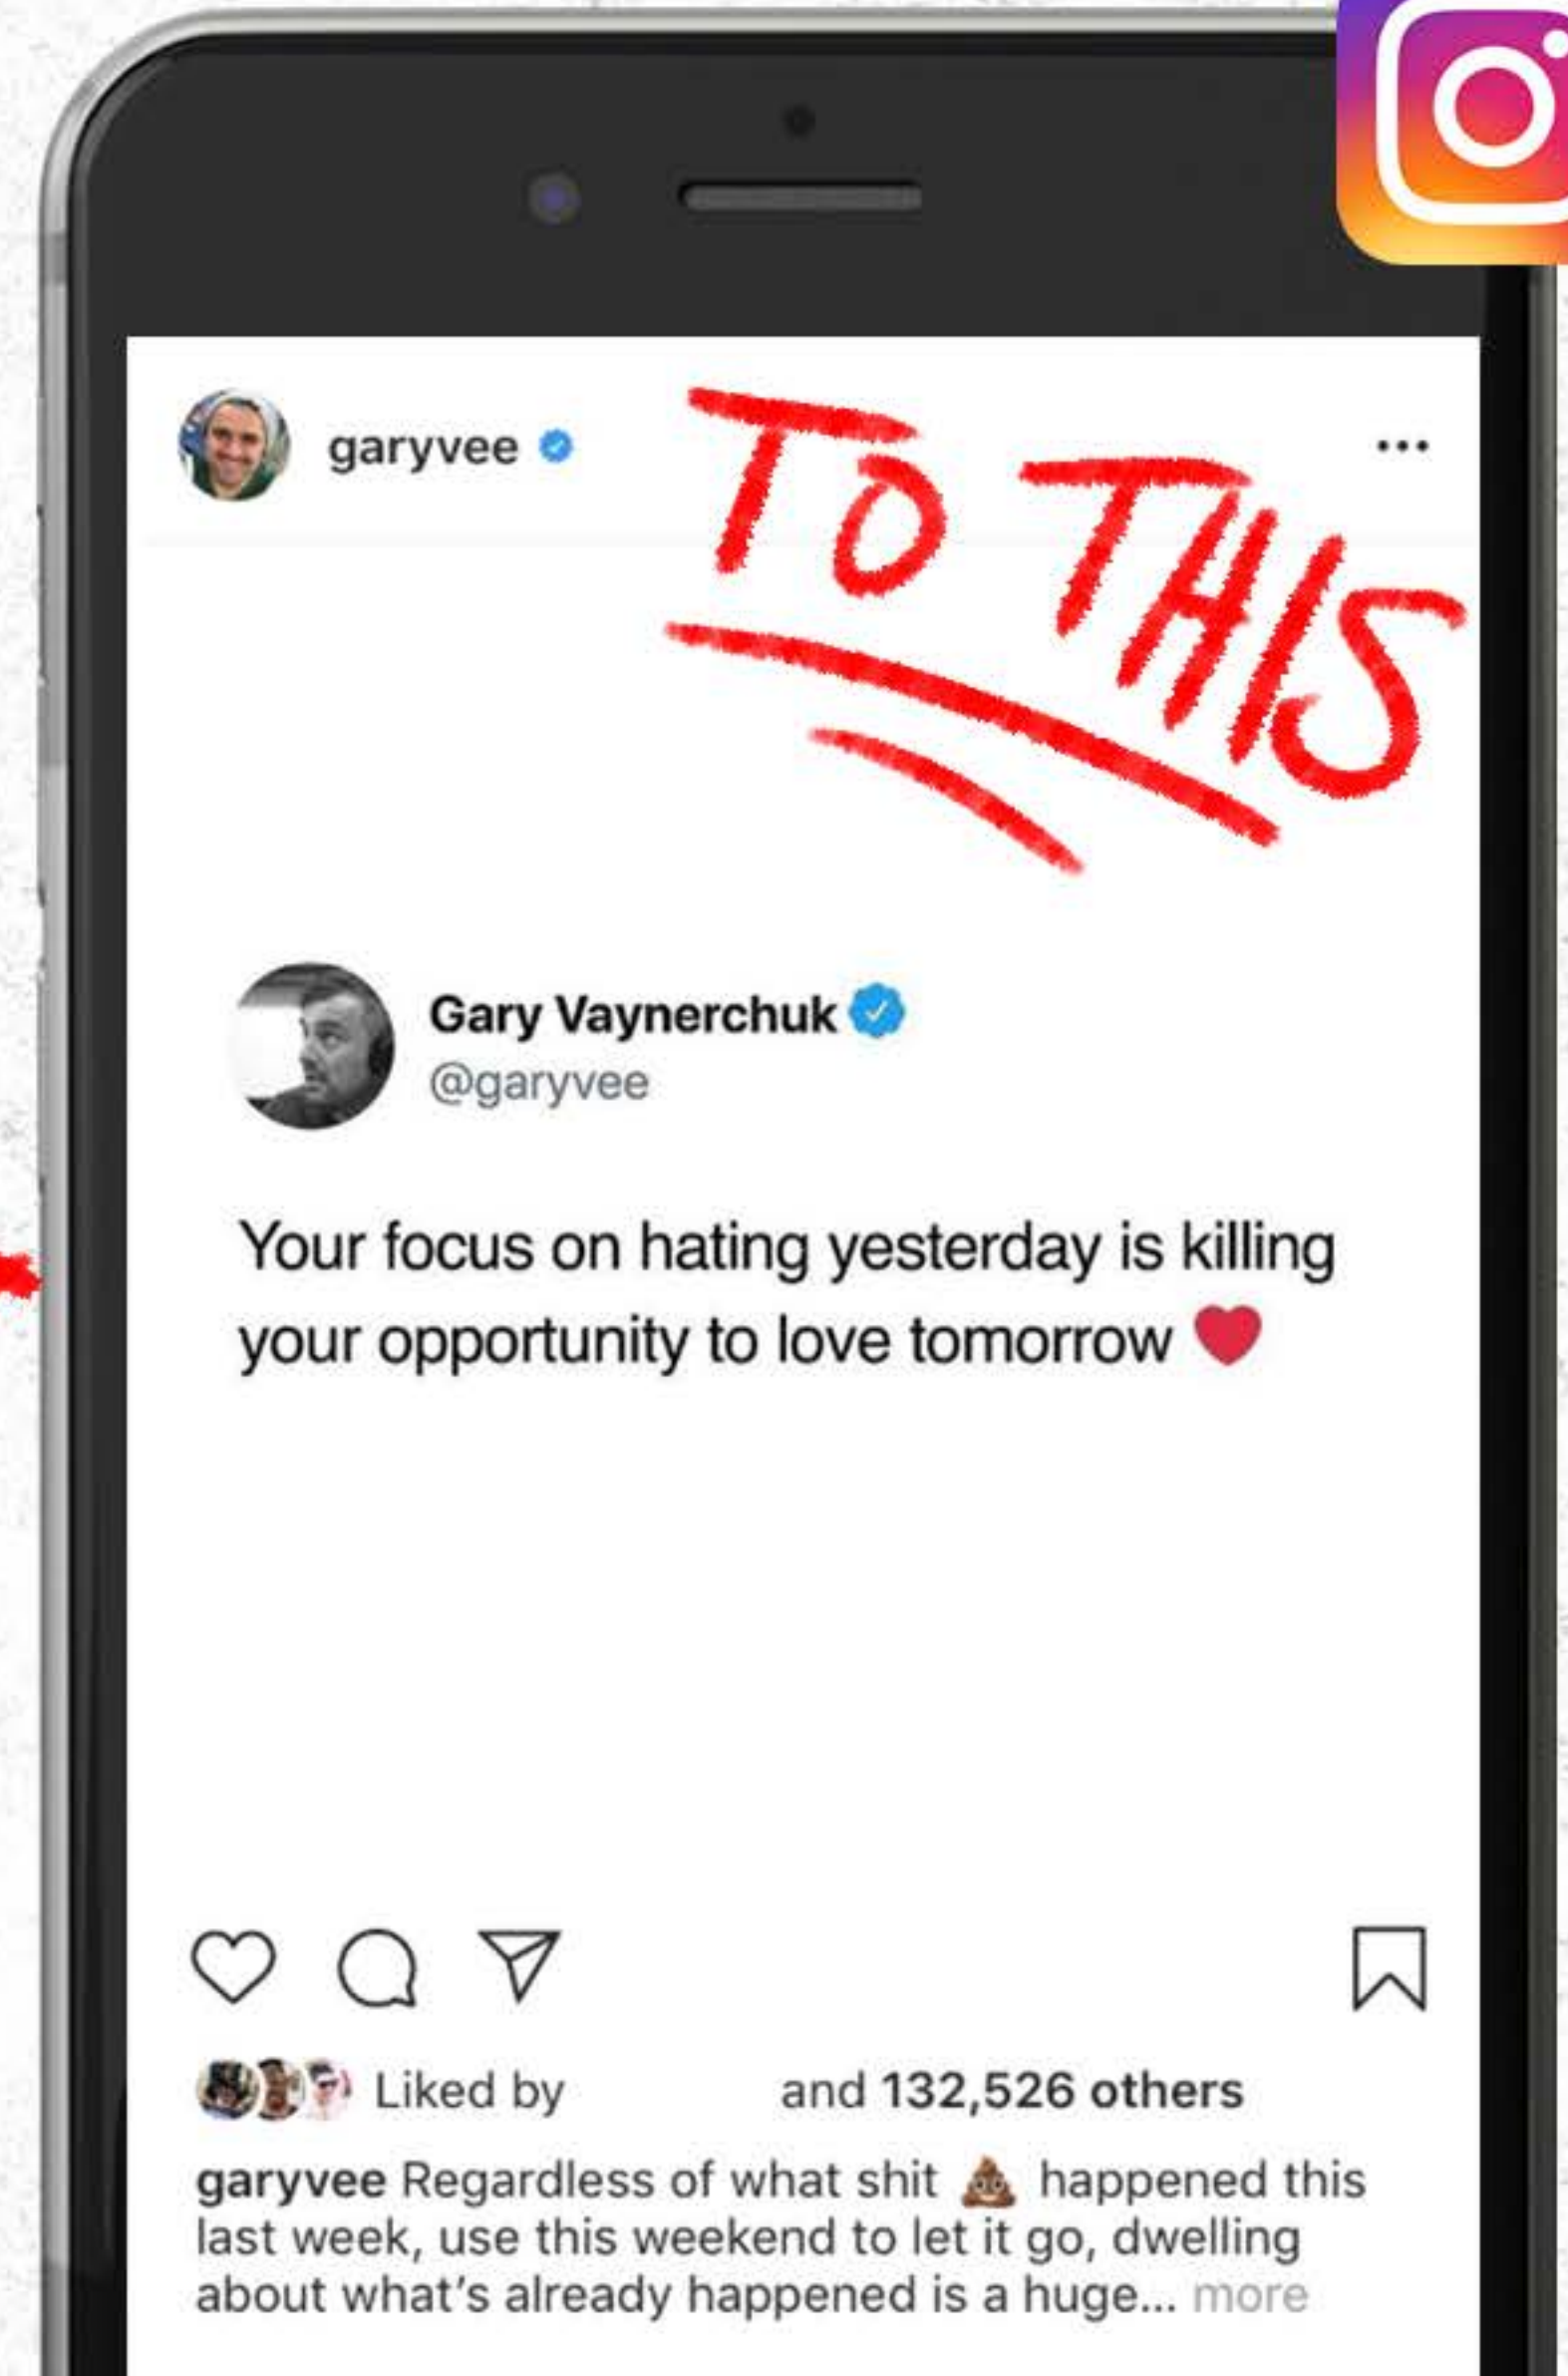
garyvee

TO THIS

Gary Vaynerchuk
@garyvee

Your focus on hating yesterday is killing your opportunity to love tomorrow ❤️

Liked by and 132,526 others

garyvee Regardless of what shit 💩 happened this last week, use this weekend to let it go, dwelling about what's already happened is a huge... more